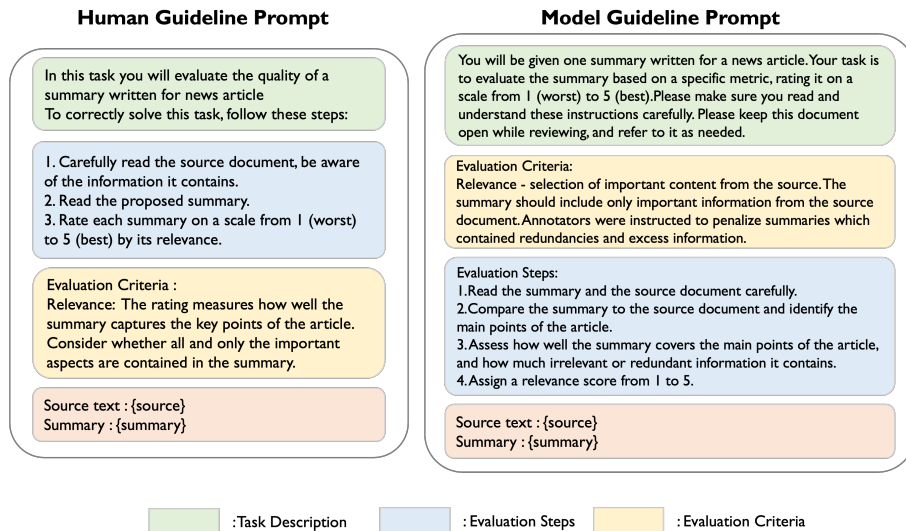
**Human Guideline Prompt**

In this task you will evaluate the quality of a summary written for news article
To correctly solve this task, follow these steps:

1. Carefully read the source document, be aware of the information it contains.
2. Read the proposed summary.
3. Rate each summary on a scale from 1 (worst) to 5 (best) by its relevance.

Evaluation Criteria :
Relevance: The rating measures how well the summary captures the key points of the article. Consider whether all and only the important aspects are contained in the summary.

Source text : {source}
Summary : {summary}

**Model Guideline Prompt**

You will be given one summary written for a news article.Your task is to evaluate the summary based on a specific metric, rating it on a scale from 1 (worst) to 5 (best).Please make sure you read and understand these instructions carefully. Please keep this document open while reviewing, and refer to it as needed.

Evaluation Criteria:
Relevance - selection of important content from the source. The summary should include only important information from the source document. Annotators were instructed to penalize summaries which contained redundancies and excess information.

Evaluation Steps:
1.Read the summary and the source document carefully.
2.Compare the summary to the source document and identify the main points of the article.
3.Assess how well the summary covers the main points of the article, and how much irrelevant or redundant information it contains.
4.Assign a relevance score from 1 to 5.

Source text : {source}
Summary : {summary}

:Task Description
: Evaluation Steps
: Evaluation Criteria